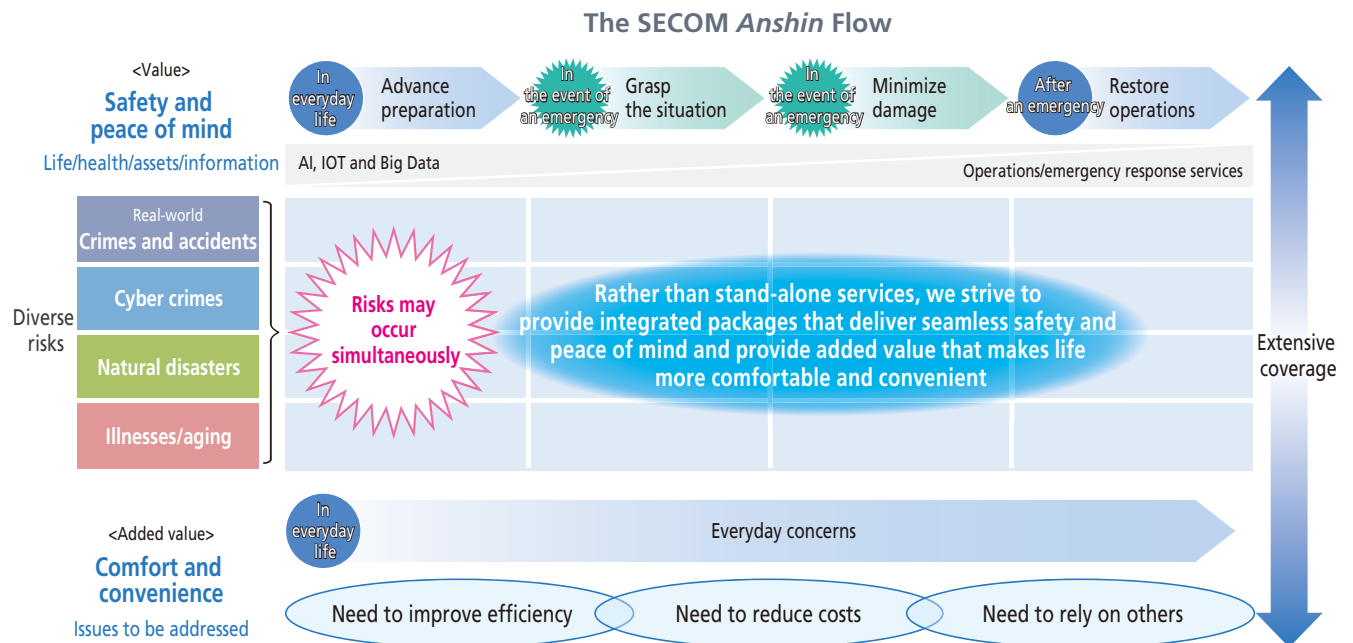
The SECOM *Anshin* Flow

<Value>
Safety and peace of mind
Life/health/assets/information

In everyday life
Advance preparation

In the event of an emergency
Grasp the situation

In the event of an emergency
Minimize damage

After an emergency
Restore operations

AI, IOT and Big Data
Operations/emergency response services

Diverse risks

Real-world
Crimes and accidents

Cyber crimes

Natural disasters

Illnesses/aging

Risks may occur simultaneously

Rather than stand-alone services, we strive to provide integrated packages that deliver seamless safety and peace of mind and provide added value that makes life more comfortable and convenient

Extensive coverage

<Added value>
Comfort and convenience
Issues to be addressed

In everyday life
Everyday concerns

Need to improve efficiency
Need to reduce costs
Need to rely on others